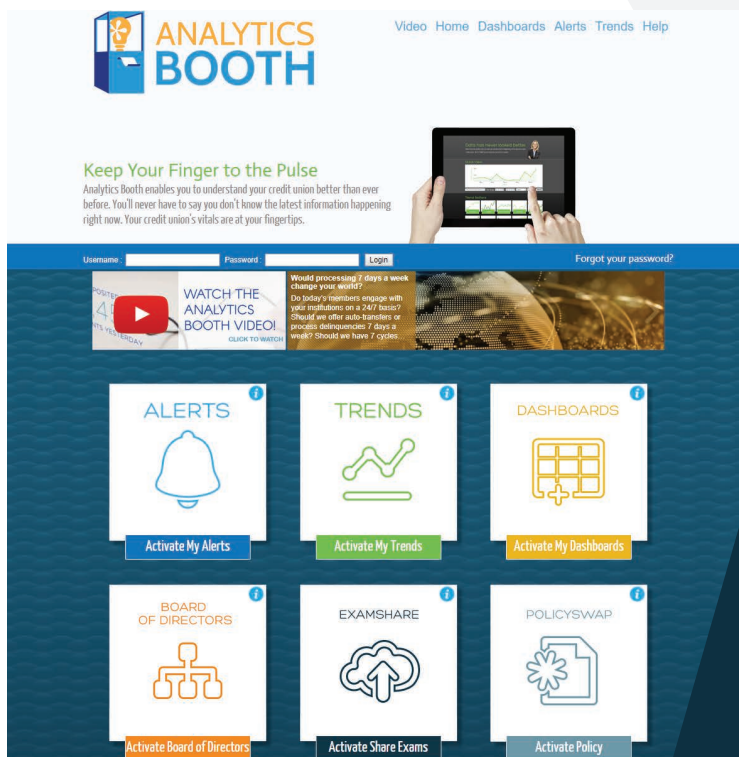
ANALYTICS BOOTH

Video Home Dashboards Alerts Trends Help

Keep Your Finger to the Pulse
Analytics Booth enables you to understand your credit union better than ever before. You'll never have to say you don't know the latest information happening right now. Your credit union's vitals are at your fingertips.

Username : Password : Login Forgot your password?

WATCH THE ANALYTICS BOOTH VIDEO! CLICK TO WATCH

Would processing 7 days a week change your world?
Do today's members engage with your institutions on a 24/7 basis? Should we offer auto-transfers or process delinquencies 7 days a week? Should we have 7 cycles...

ALERTS
Activate My Alerts

TRENDS
Activate My Trends

DASHBOARDS
Activate My Dashboards

BOARD OF DIRECTORS
Activate Board of Directors

EXAMSHARE
Activate Share Exams

POLICYSWAP
Activate Policy